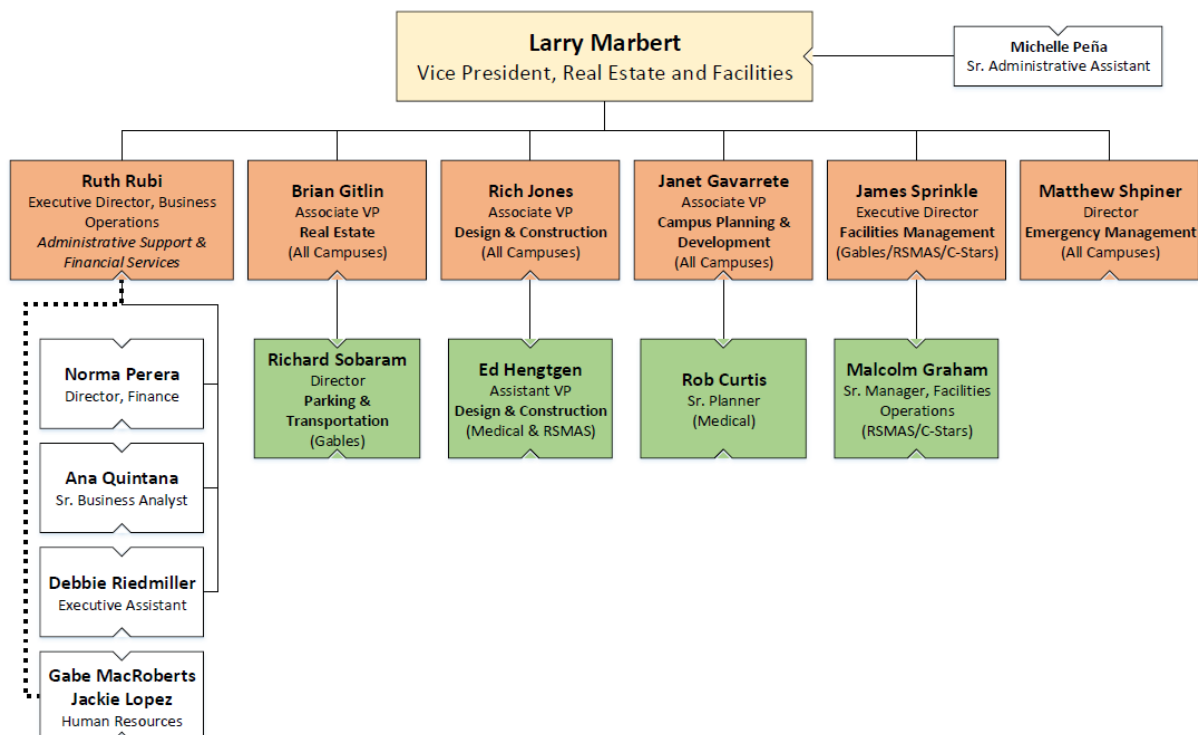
Larry Marbert
Vice President, Real Estate and Facilities

Michelle Peña
Sr. Administrative Assistant

Ruth Rubi
Executive Director, Business Operations
*Administrative Support & Financial Services*

Brian Gitlin
Associate VP
Real Estate
(All Campuses)

Rich Jones
Associate VP
Design & Construction
(All Campuses)

Janet Gavarrete
Associate VP
Campus Planning & Development
(All Campuses)

James Sprinkle
Executive Director
Facilities Management
(Gables/RSMAS/C-Stars)

Matthew Shpiner
Director
Emergency Management
(All Campuses)

Richard Sobaram
Director
Parking & Transportation
(Gables)

Ed Hengtgen
Assistant VP
Design & Construction
(Medical & RSMAS)

Rob Curtis
Sr. Planner
(Medical)

Malcolm Graham
Sr. Manager, Facilities Operations
(RSMAS/C-Stars)

Norma Perera
Director, Finance

Ana Quintana
Sr. Business Analyst

Debbie Riedmiller
Executive Assistant

Gabe MacRoberts
Jackie Lopez
Human Resources